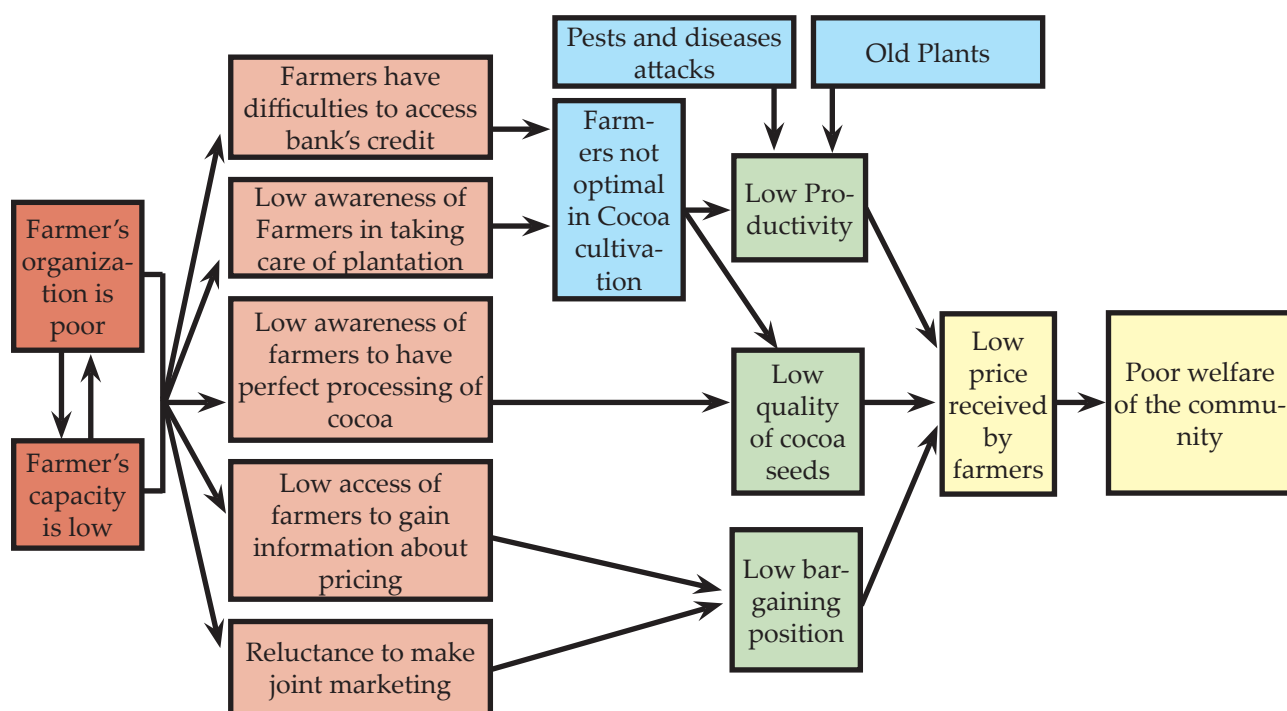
Pests and diseases attacks

Old Plants

Farmers have difficulties to access bank's credit

Farmers not optimal in Cocoa cultivation

Low Productivity

Farmer's organization is poor

Low awareness of Farmers in taking care of plantation

Low awareness of farmers to have perfect processing of cocoa

Low quality of cocoa seeds

Low price received by farmers

Poor welfare of the community

Farmer's capacity is low

Low access of farmers to gain information about pricing

Low bargaining position

Reluctance to make joint marketing